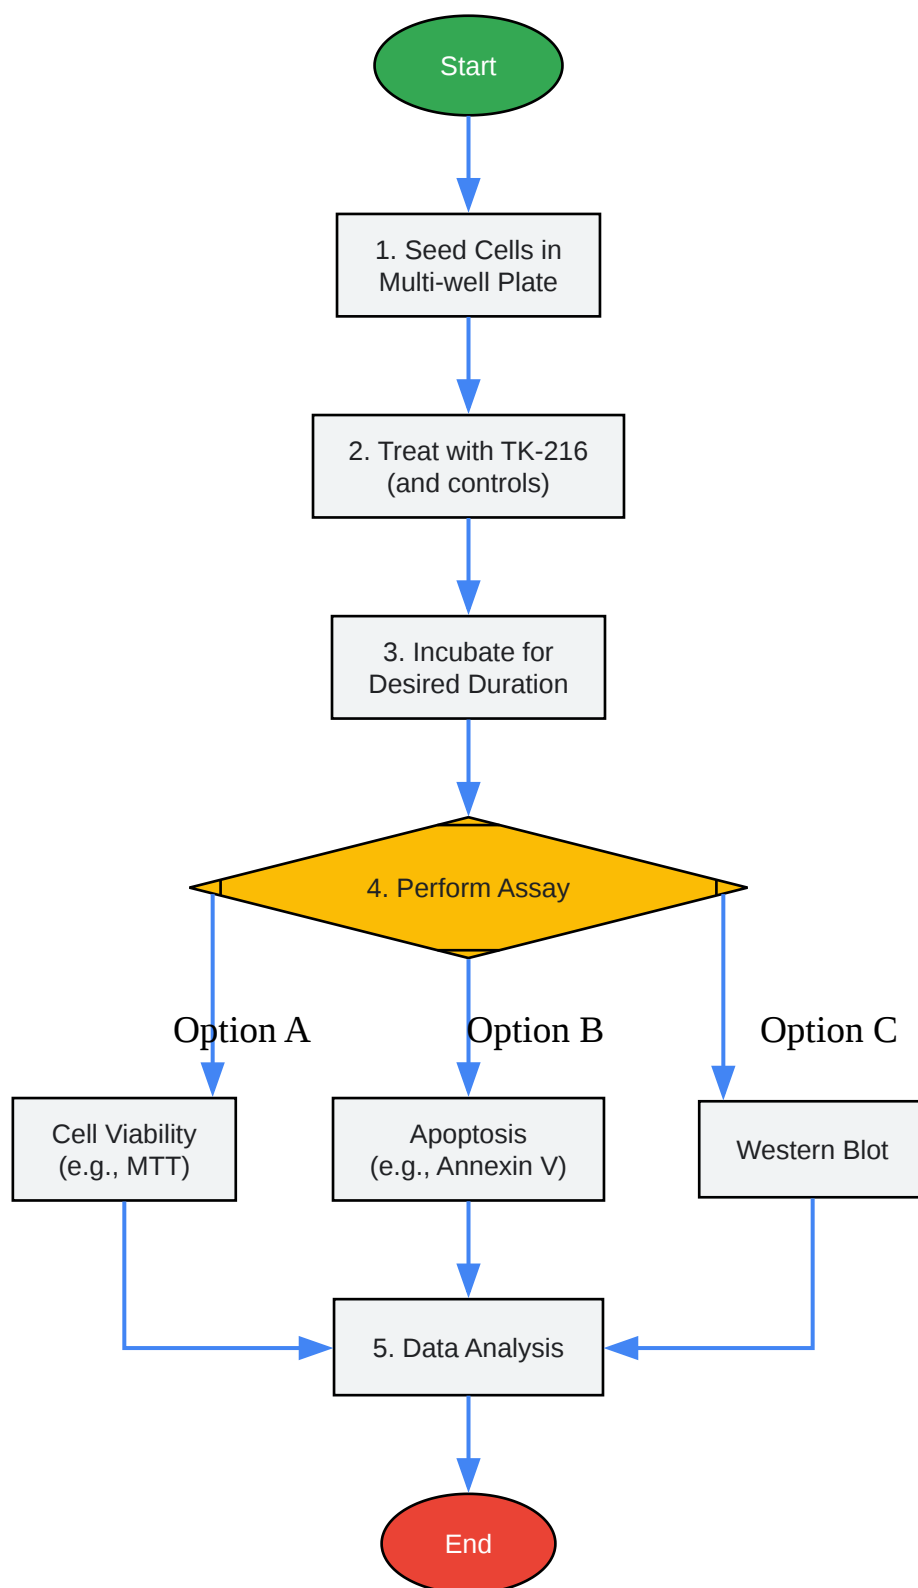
Start

1. Seed Cells in Multi-well Plate

2. Treat with TK-216 (and controls)

3. Incubate for Desired Duration

4. Perform Assay

Option A

Option B

Option C

Cell Viability (e.g., MTT)

Apoptosis (e.g., Annexin V)

Western Blot

5. Data Analysis

End